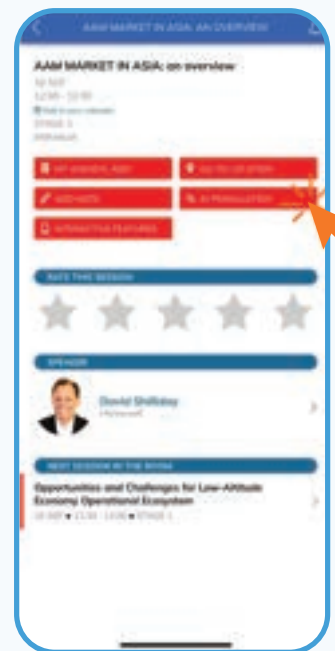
AAM MARKET IN ASIA: AN OVERVIEW

AAM MARKET IN ASIA: an overview

16 SEP
12:00 - 12:30
Add to your calendar
STAGE 1
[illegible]

MY AGENDA: ADD
GO TO LOCATION
ADD NOTE
AI TRANSLATION
INTERACTIVE FEATURES

RATE THIS SESSION

SPEAKER

David Shilliday
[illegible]

NEXT SESSION IN THE ROOM

Opportunities and Challenges for Low-Altitude Economy Operational Ecosystem
16 SEP • 13:30 - 14:00 • STAGE 1